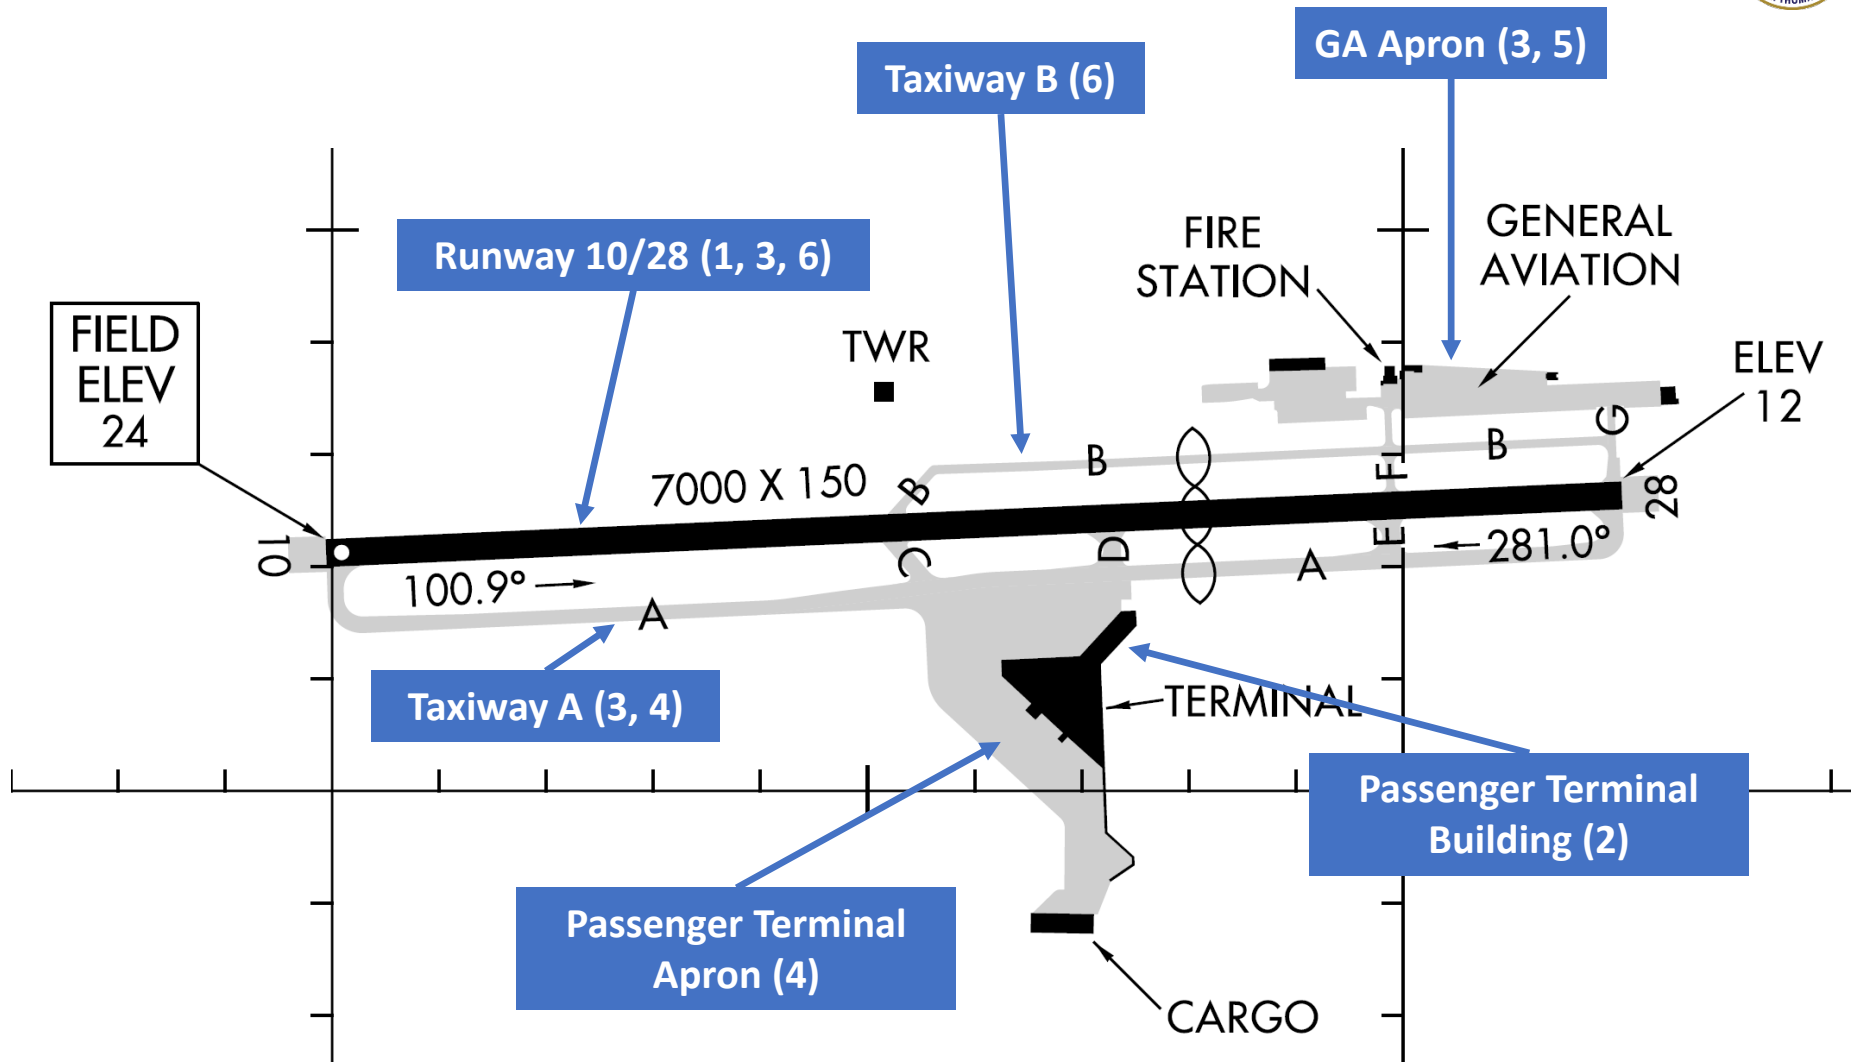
GA Apron (3, 5)

Taxiway B (6)

Runway 10/28 (1, 3, 6)

FIRE STATION

GENERAL AVIATION

FIELD ELEV 24

TWR

ELEV 12

7000 X 150

B

B

B

G

F

E

C

D

28

10

100.9°

281.0°

A

A

Taxiway A (3, 4)

TERMINAL

Passenger Terminal Building (2)

Passenger Terminal Apron (4)

CARGO